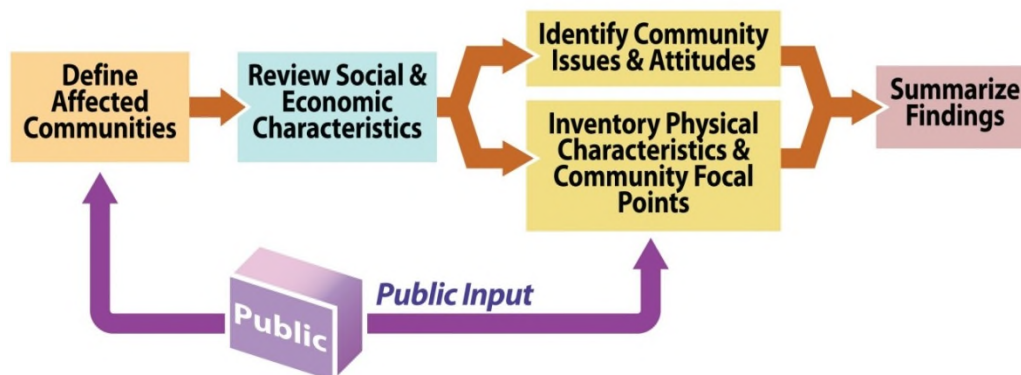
Define Affected Communities

Review Social & Economic Characteristics

Identify Community Issues & Attitudes

Inventory Physical Characteristics & Community Focal Points

Summarize Findings

Public

Public Input